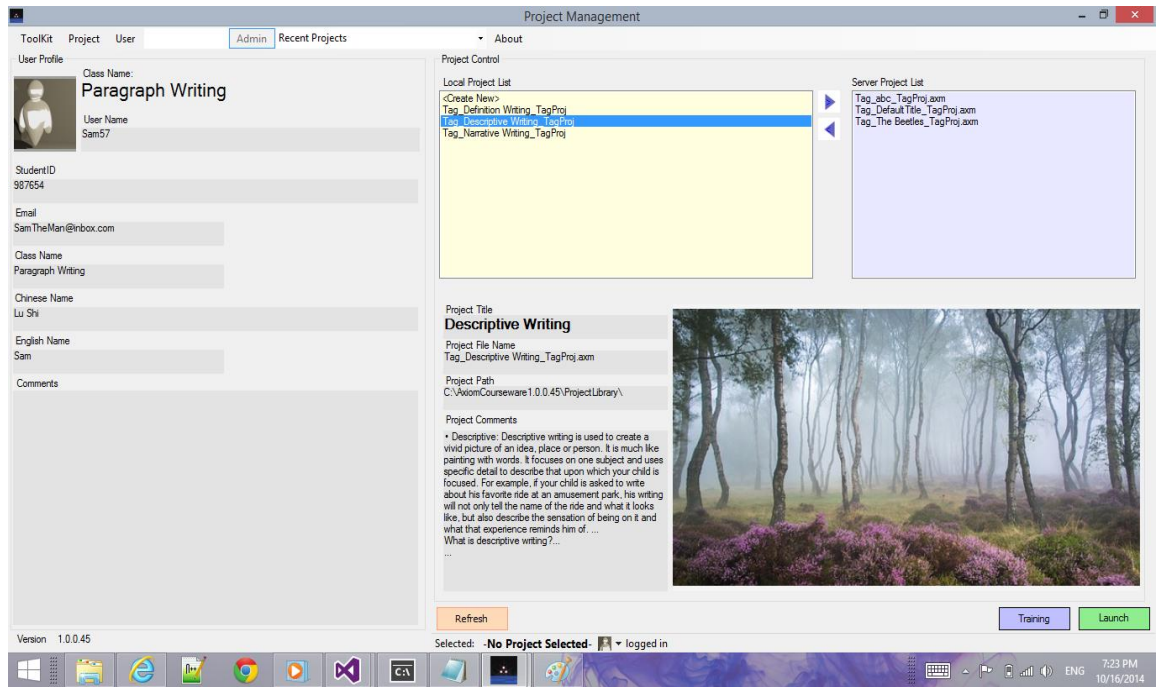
Project Management

ToolKit Project User Admin Recent Projects About

User Profile

Class Name:
Paragraph Writing

User Name
Sam57

StudentID
987654

Email
SamTheMan@inbox.com

Class Name
Paragraph Writing

Chinese Name
Lu Shi

English Name
Sam

Comments

Version 1.0.0.45

Project Control

Local Project List
<Create New>
Tag_Definition Writing_TagProj
Tag_Descriptive Writing_TagProj
Tag_Narrative Writing_TagProj

Server Project List
Tag_abc_TagProj.axm
Tag_Default Title_TagProj.axm
Tag_The Beetles_TagProj.axm

Project Title
Descriptive Writing

Project File Name
Tag_Descriptive Writing_TagProj.axm

Project Path
C:\AxiomCourseware1.0.0.45\ProjectLibrary\

Project Comments
• Descriptive: Descriptive writing is used to create a vivid picture of an idea, place or person. It is much like painting with words. It focuses on one subject and uses specific detail to describe that upon which your child is focused. For example, if your child is asked to write about his favorite ride at an amusement park, his writing will not only tell the name of the ride and what it looks like, but also describe the sensation of being on it and what that experience reminds him of. ...
What is descriptive writing?...
...

Refresh

Training Launch

Selected: -No Project Selected- logged in

ENG 7:23 PM 10/16/2014